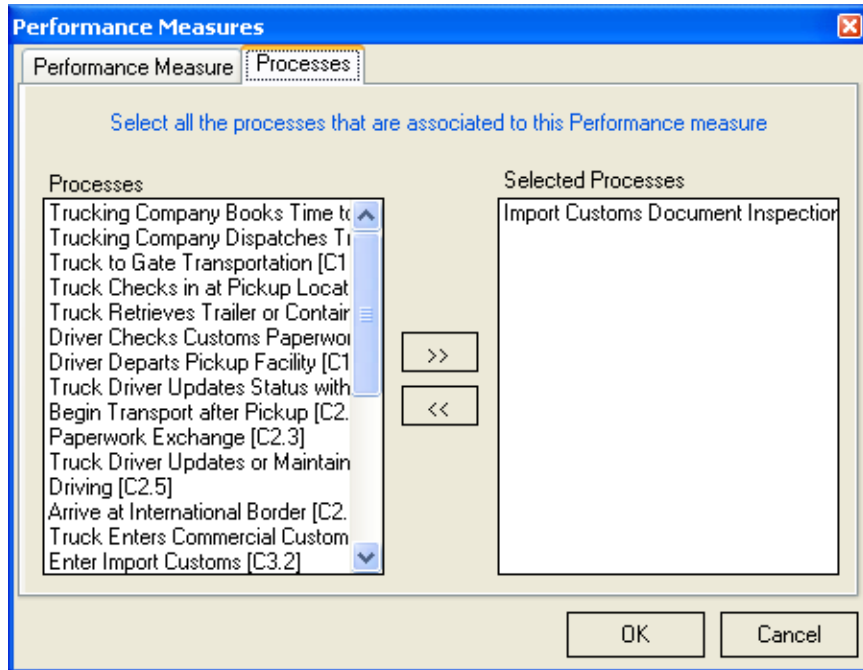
Performance Measures

Performance Measure | Processes

Select all the processes that are associated to this Performance measure

Processes
Trucking Company Books Time t
Trucking Company Dispatches Tr
Truck to Gate Transportation [C1
Truck Checks in at Pickup Locat
Truck Retrieves Trailer or Contair
Driver Checks Customs Paperwo
Driver Departs Pickup Facility [C1
Truck Driver Updates Status with
Begin Transport after Pickup [C2.
Paperwork Exchange [C2.3]
Truck Driver Updates or Maintain
Driving [C2.5]
Arrive at International Border [C2.
Truck Enters Commercial Custom
Enter Import Customs [C3.2]

>>
<<

Selected Processes
Import Customs Document Inspection

OK
Cancel